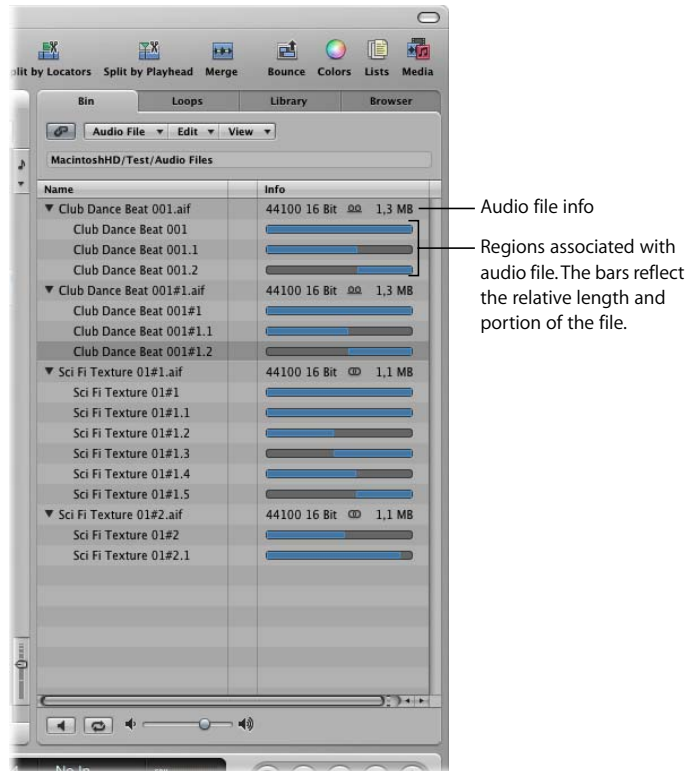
lit by Locators Split by Playhead Merge Bounce Colors Lists Media

Bin Loops Library Browser

Audio File ▾ Edit ▾ View ▾

MacintoshHD/Test/Audio Files

| Name | Info |
|---|---|
| ▼ Club Dance Beat 001.aif | 44100 16 Bit 1,3 MB |
| Club Dance Beat 001 | |
| Club Dance Beat 001.1 | |
| Club Dance Beat 001.2 | |
| ▼ Club Dance Beat 001#1.aif | 44100 16 Bit 1,3 MB |
| Club Dance Beat 001#1 | |
| Club Dance Beat 001#1.1 | |
| Club Dance Beat 001#1.2 | |
| ▼ Sci Fi Texture 01#1.aif | 44100 16 Bit 1,1 MB |
| Sci Fi Texture 01#1 | |
| Sci Fi Texture 01#1.1 | |
| Sci Fi Texture 01#1.2 | |
| Sci Fi Texture 01#1.3 | |
| Sci Fi Texture 01#1.4 | |
| Sci Fi Texture 01#1.5 | |
| ▼ Sci Fi Texture 01#2.aif | 44100 16 Bit 1,1 MB |
| Sci Fi Texture 01#2 | |
| Sci Fi Texture 01#2.1 | |

Audio file info

Regions associated with audio file. The bars reflect the relative length and portion of the file.

No In